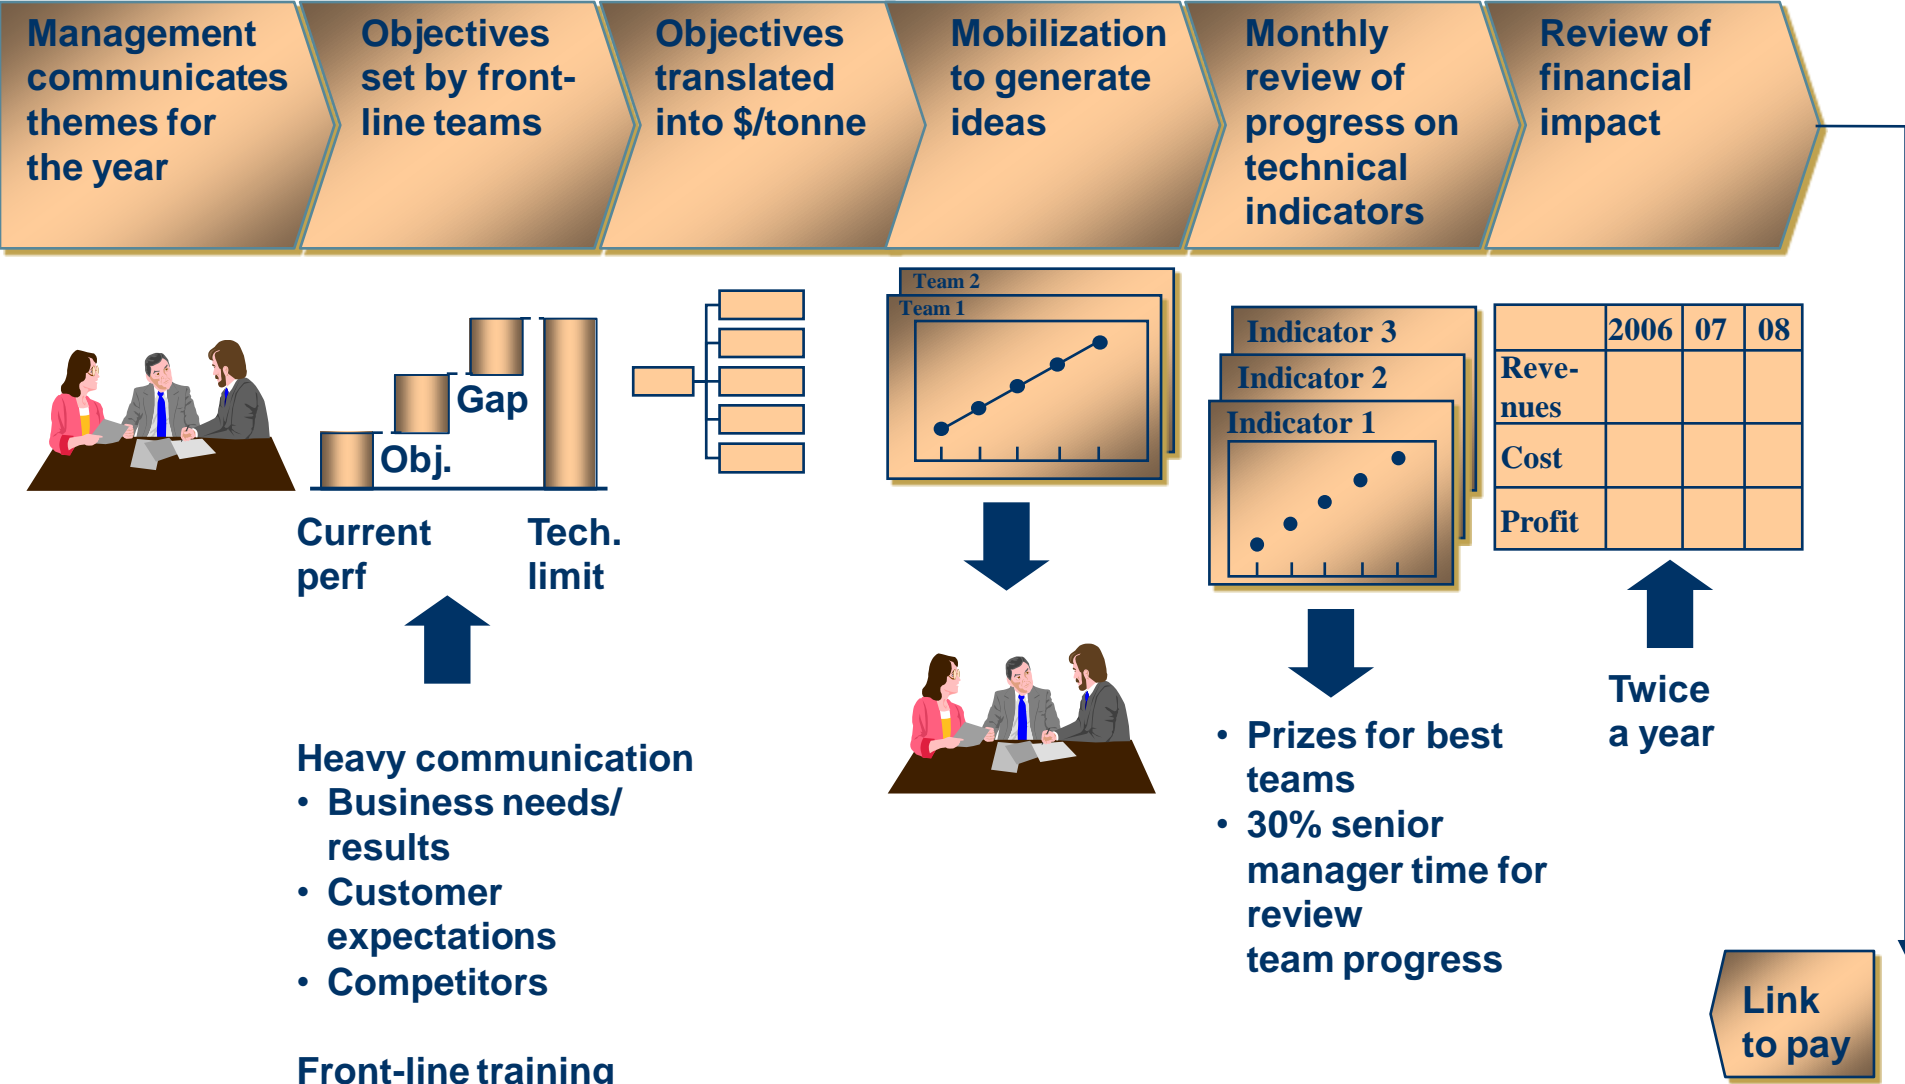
Management communicates themes for the year

Objectives set by front-line teams

Objectives translated into $/tonne

Mobilization to generate ideas

Monthly review of progress on technical indicators

Review of financial impact

Gap

Obj.

Current perf

Tech. limit

Team 2

Team 1

Indicator 3

Indicator 2

Indicator 1

|  | 2006 | 07 | 08 |
|---|---|---|---|
| Revenues |  |  |  |
| Cost |  |  |  |
| Profit |  |  |  |

Twice a year

Heavy communication
• Business needs/ results
• Customer expectations
• Competitors

Front-line training

• Prizes for best teams
• 30% senior manager time for review team progress

Link to pay